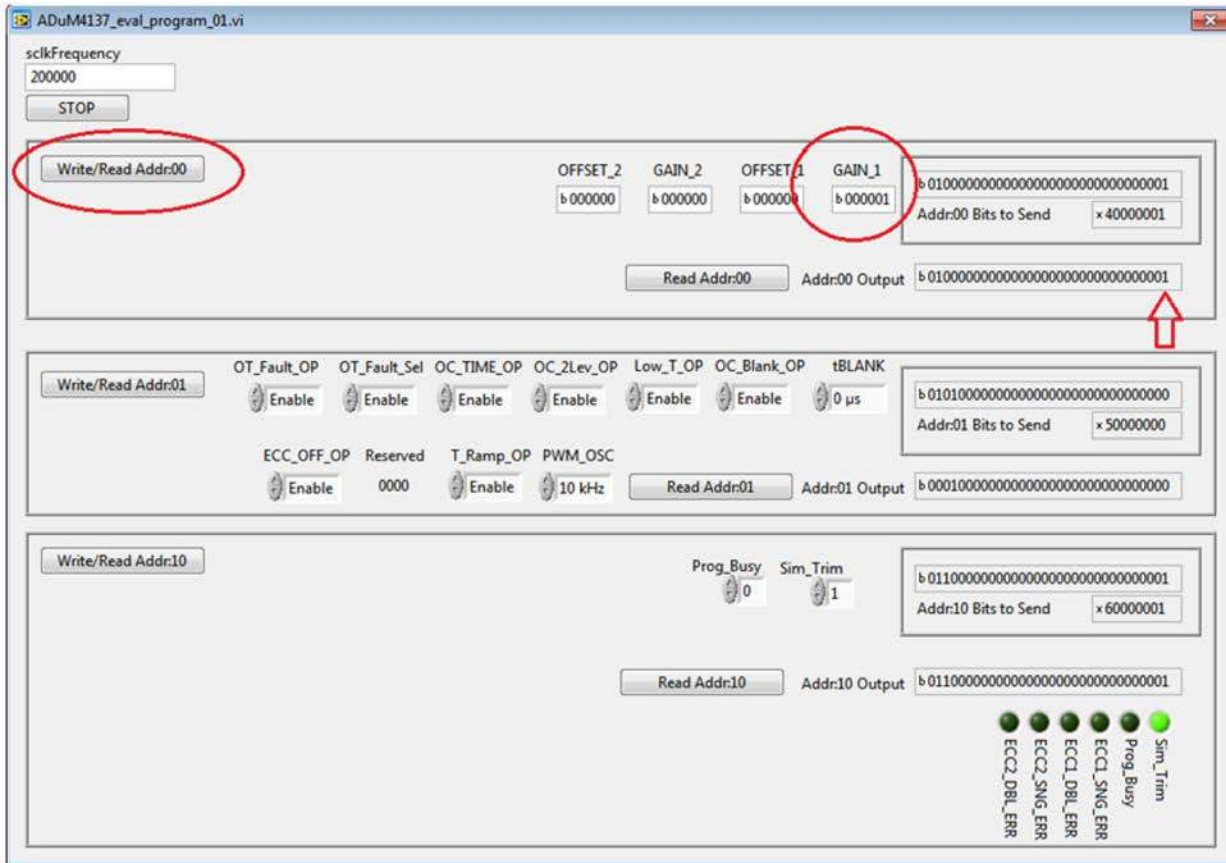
ADuM4137_eval_program_01.vi

sclkFrequency
200000
STOP

Write/Read Addr:00

OFFSET_2 GAIN_2 OFFSET_1 GAIN_1
b 000000 b 000000 b 000000 b 000001

b 01000000000000000000000000000001
Addr:00 Bits to Send x 40000001

Read Addr:00 Addr:00 Output b 01000000000000000000000000000001

Write/Read Addr:01

OT_Fault_OP OT_Fault_Sel OC_TIME_OP OC_2Lev_OP Low_T_OP OC_Blank_OP tBLANK
Enable Enable Enable Enable Enable Enable 0 µs

b 01010000000000000000000000000000
Addr:01 Bits to Send x 50000000

ECC_OFF_OP Reserved T_Ramp_OP PWM_OSC
Enable 0000 Enable 10 kHz

Read Addr:01 Addr:01 Output b 00010000000000000000000000000000

Write/Read Addr:10

Prog_Busy Sim_Trim
0 1

b 01100000000000000000000000000001
Addr:10 Bits to Send x 60000001

Read Addr:10 Addr:10 Output b 01100000000000000000000000000001

ECC2_DBL_ERR ECC2_SNG_ERR ECC1_DBL_ERR ECC1_SNG_ERR Prog_Busy Sim_Trim